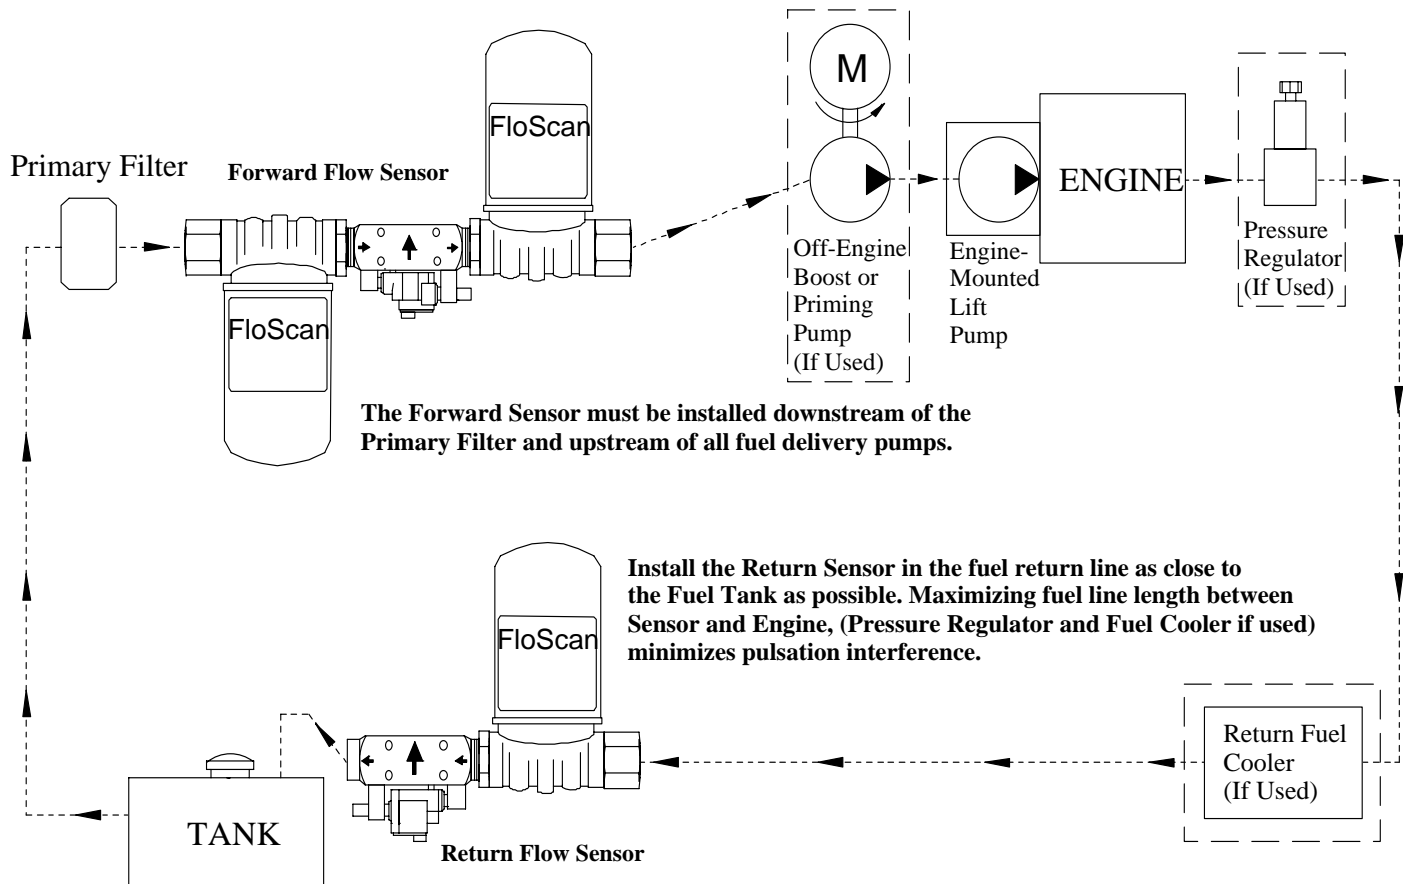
Primary Filter

Forward Flow Sensor

FloScan

FloScan

M

Off-Engine Boost or Priming Pump (If Used)

Engine-Mounted Lift Pump

ENGINE

Pressure Regulator (If Used)

The Forward Sensor must be installed downstream of the Primary Filter and upstream of all fuel delivery pumps.

FloScan

Install the Return Sensor in the fuel return line as close to the Fuel Tank as possible. Maximizing fuel line length between Sensor and Engine, (Pressure Regulator and Fuel Cooler if used) minimizes pulsation interference.

Return Fuel Cooler (If Used)

TANK

Return Flow Sensor